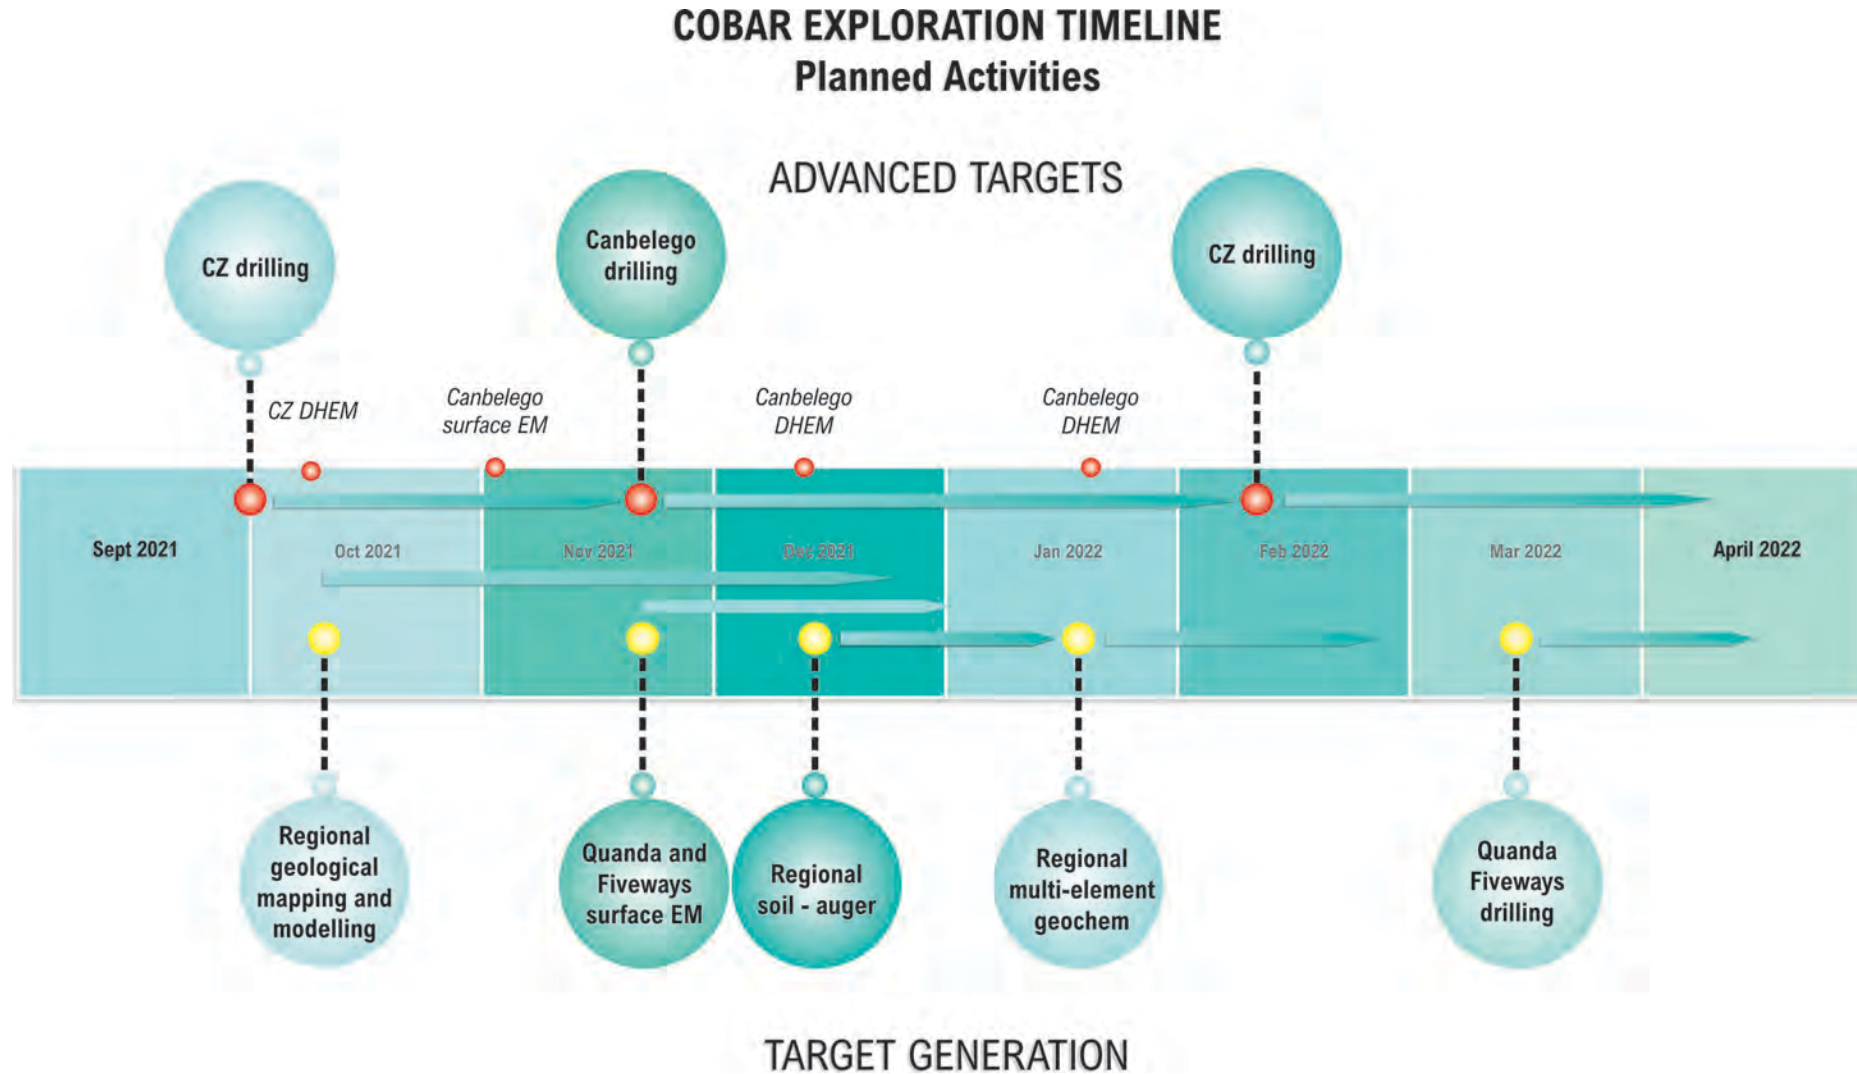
COBAR EXPLORATION TIMELINE
Planned Activities

ADVANCED TARGETS

CZ drilling

Canbelego drilling

CZ drilling

CZ DHEM

Canbelego surface EM

Canbelego DHEM

Canbelego DHEM

Sept 2021

Oct 2021

Nov 2021

Dec 2021

Jan 2022

Feb 2022

Mar 2022

April 2022

Regional geological mapping and modelling

Quanda and Fiveways surface EM

Regional soil - auger

Regional multi-element geochem

Quanda Fiveways drilling

TARGET GENERATION